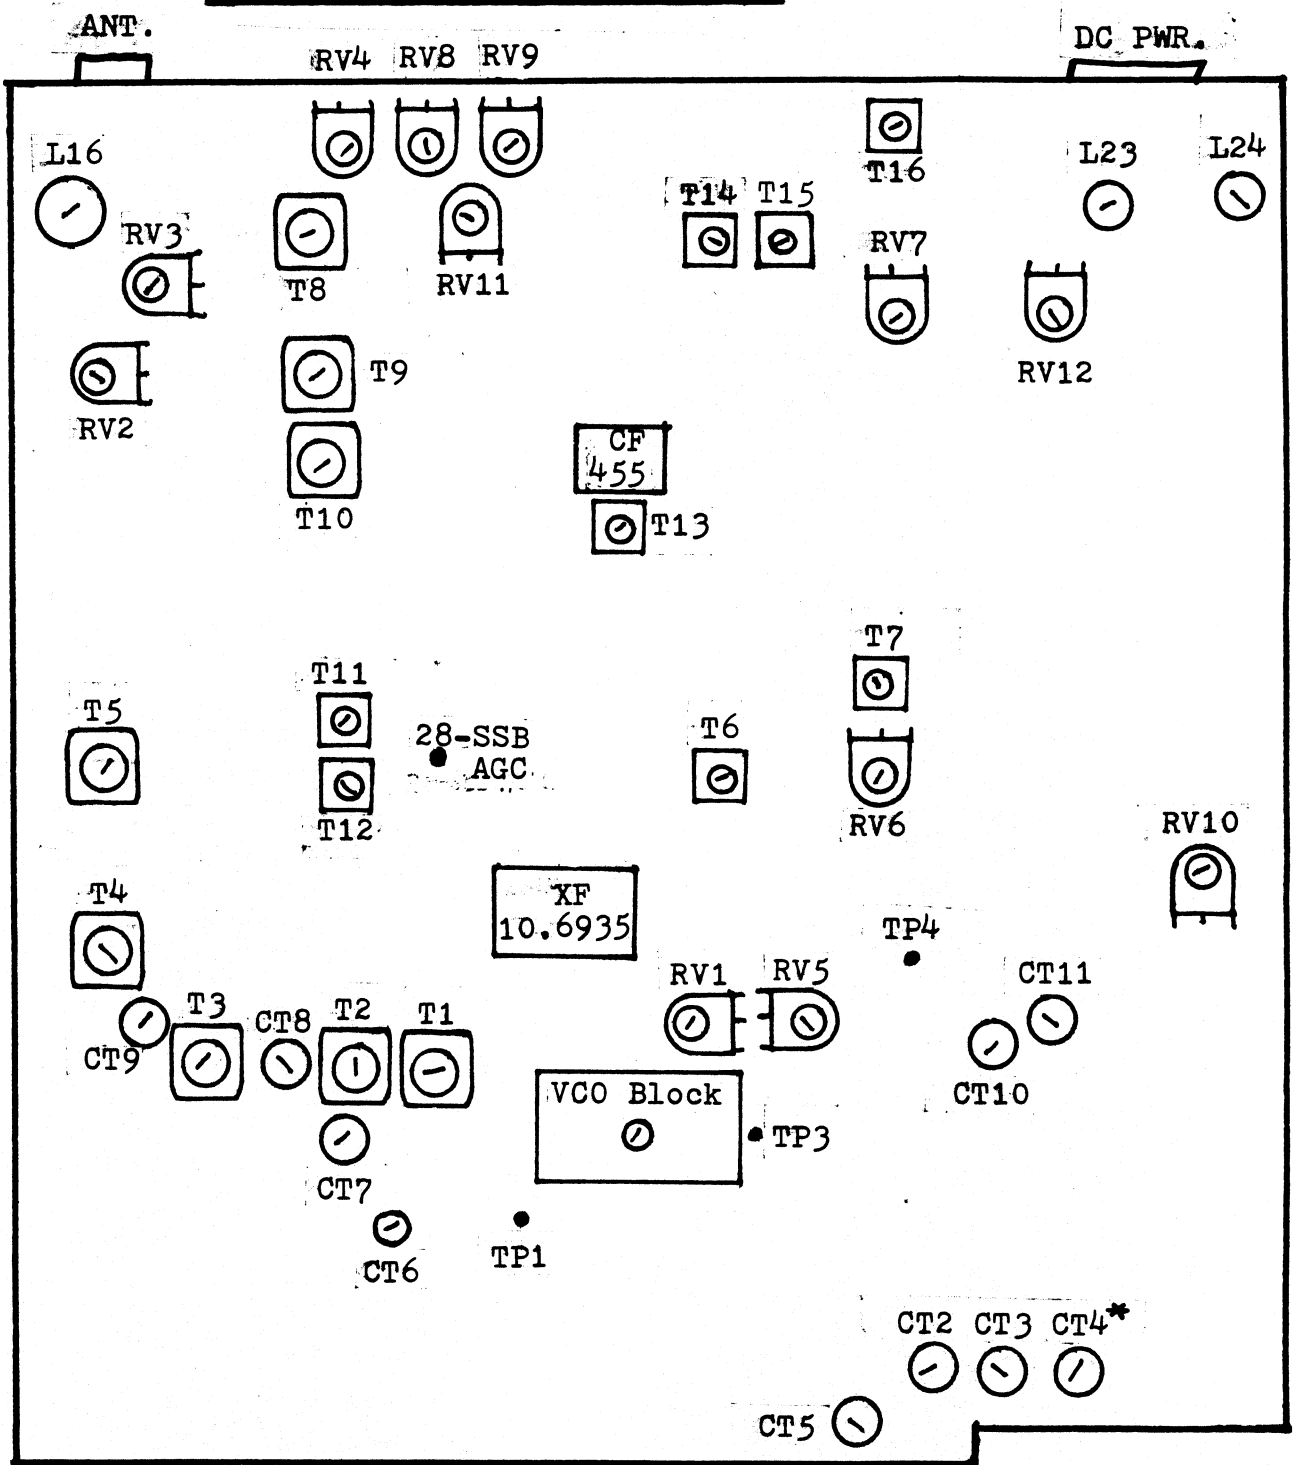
ANT.

DC PWR.

RV4 RV8 RV9

L16

T16

L23

L24

T14 T15

RV3

T8

RV11

RV7

RV12

T9

RV2

CF 455

T10

T13

T7

T11

T5

28-SSB AGC

T6

T12

RV6

RV10

T4

XF 10.6935

TP4

RV1 RV5

CT11

T3

CT8

T2

T1

CT9

CT10

VCO Block

TP3

CT7

CT6

TP1

CT2 CT3 CT4*

CT5